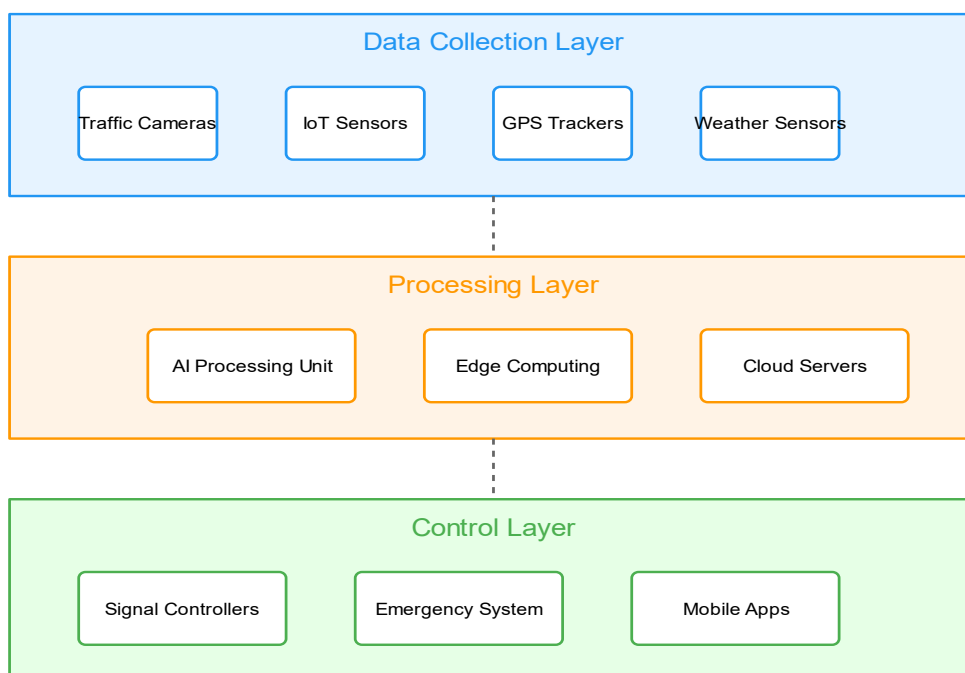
Data Collection Layer

Traffic Cameras

IoT Sensors

GPS Trackers

Weather Sensors

Processing Layer

AI Processing Unit

Edge Computing

Cloud Servers

Control Layer

Signal Controllers

Emergency System

Mobile Apps